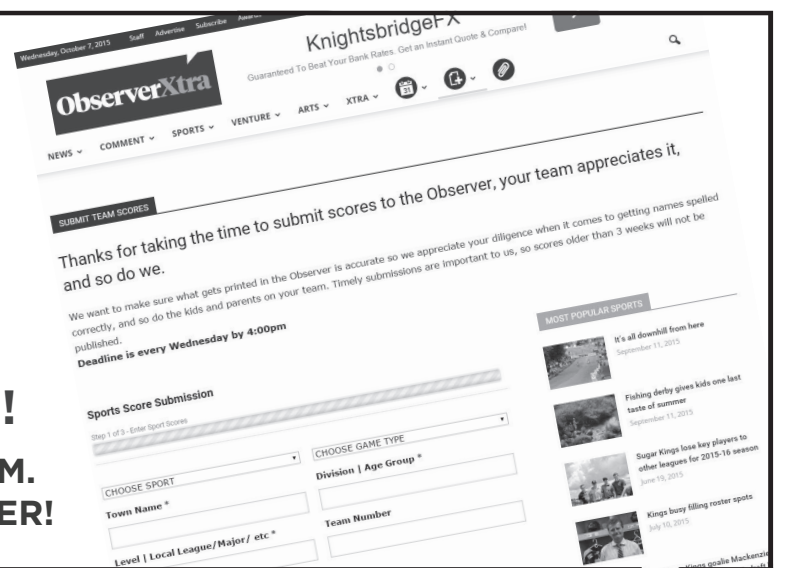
Wednesday, October 7, 2015 Staff Advertise Subscribe Awar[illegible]

KnightsbridgeFX
Guaranteed To Beat Your Bank Rates. Get an Instant Quote & Compare!

ObserverXtra

NEWS COMMENT SPORTS VENTURE ARTS XTRA

SUBMIT TEAM SCORES

Thanks for taking the time to submit scores to the Observer, your team appreciates it, and so do we.

We want to make sure what gets printed in the Observer is accurate so we appreciate your diligence when it comes to getting names spelled correctly, and so do the kids and parents on your team. Timely submissions are important to us, so scores older than 3 weeks will not be published.
Deadline is every Wednesday by 4:00pm

Sports Score Submission
Step 1 of 3 - Enter Sport Scores

CHOOSE SPORT
CHOOSE GAME TYPE
Town Name *
Division | Age Group *
Level | Local League/Major/ etc *
Team Number

MOST POPULAR SPORTS
It's all downhill from here
September 11, 2015
Fishing derby gives kids one last taste of summer
September 11, 2015
Sugar Kings lose key players to other leagues for 2015-16 season
June 19, 2015
Kings busy filling roster spots
July 10, 2015
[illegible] Kings goalie Mackenzi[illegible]

!
M.
ER!